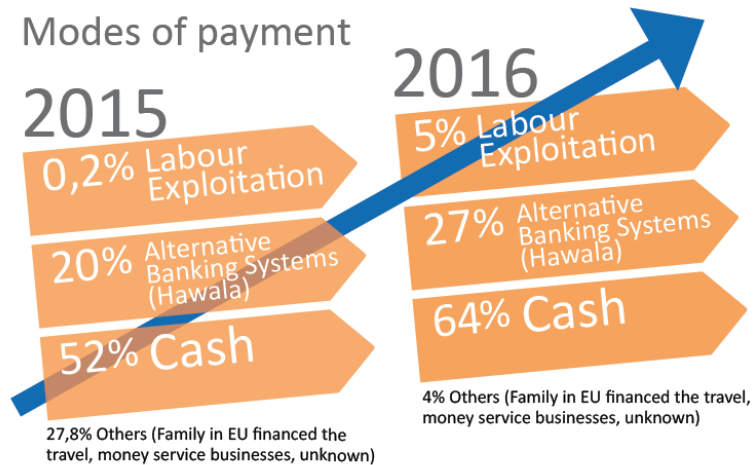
Modes of payment

2015

0,2% Labour Exploitation

20% Alternative Banking Systems (Hawala)

52% Cash

27,8% Others (Family in EU financed the travel, money service businesses, unknown)

2016

5% Labour Exploitation

27% Alternative Banking Systems (Hawala)

64% Cash

4% Others (Family in EU financed the travel, money service businesses, unknown)